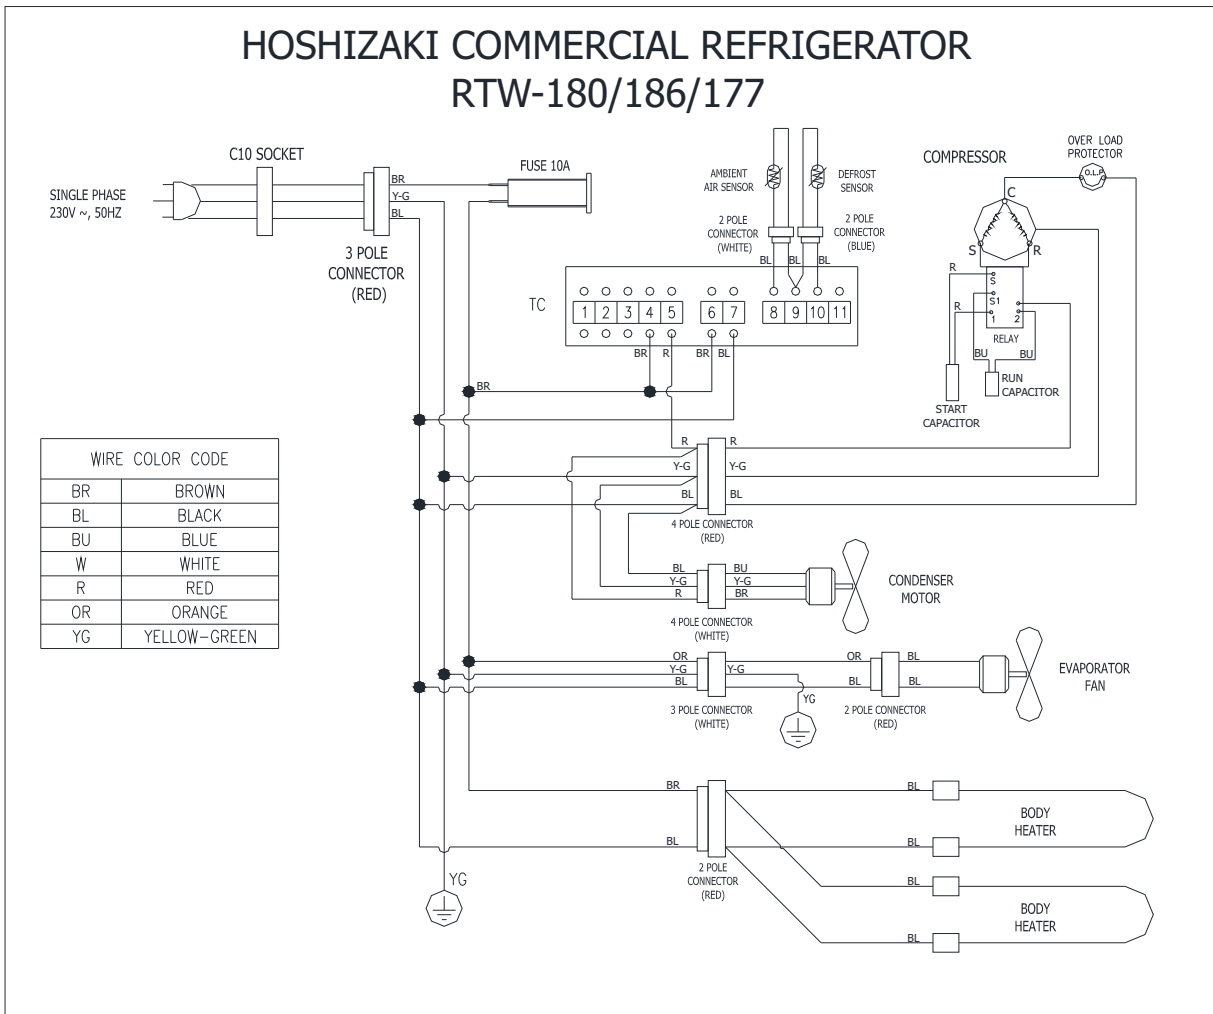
HOSHIZAKI COMMERCIAL REFRIGERATOR
RTW-180/186/177

C10 SOCKET

SINGLE PHASE
230V ~, 50HZ

BR
Y-G
BL

3 POLE
CONNECTOR
(RED)

FUSE 10A

AMBIENT
AIR SENSOR

DEFROST
SENSOR

2 POLE
CONNECTOR
(WHITE)

2 POLE
CONNECTOR
(BLUE)

BL BL BL

COMPRESSOR

OVER LOAD
PROTECTOR

O.L.P

C
S
R

R
S
R
S1
1
2
RELAY
BU
BU

START
CAPACITOR

RUN
CAPACITOR

TC

| 1 | 2 | 3 | 4 | 5 | 6 | 7 | 8 | 9 | 10 | 11 |
|---|---|---|---|---|---|---|---|---|---|---|

BR R BR BL

BR

WIRE COLOR CODE

| BR | BROWN |
|---|---|
| BL | BLACK |
| BU | BLUE |
| W | WHITE |
| R | RED |
| OR | ORANGE |
| YG | YELLOW-GREEN |

R R
Y-G Y-G
BL BL
4 POLE CONNECTOR
(RED)

BL BU
Y-G Y-G
R BR
4 POLE CONNECTOR
(WHITE)

CONDENSER
MOTOR

OR
Y-G Y-G
BL
3 POLE CONNECTOR
(WHITE)

YG

OR BL
BL BL
2 POLE CONNECTOR
(RED)

EVAPORATOR
FAN

BR
BL
2 POLE
CONNECTOR
(RED)

BL
BL
BODY
HEATER

BL
BL
BODY
HEATER

YG